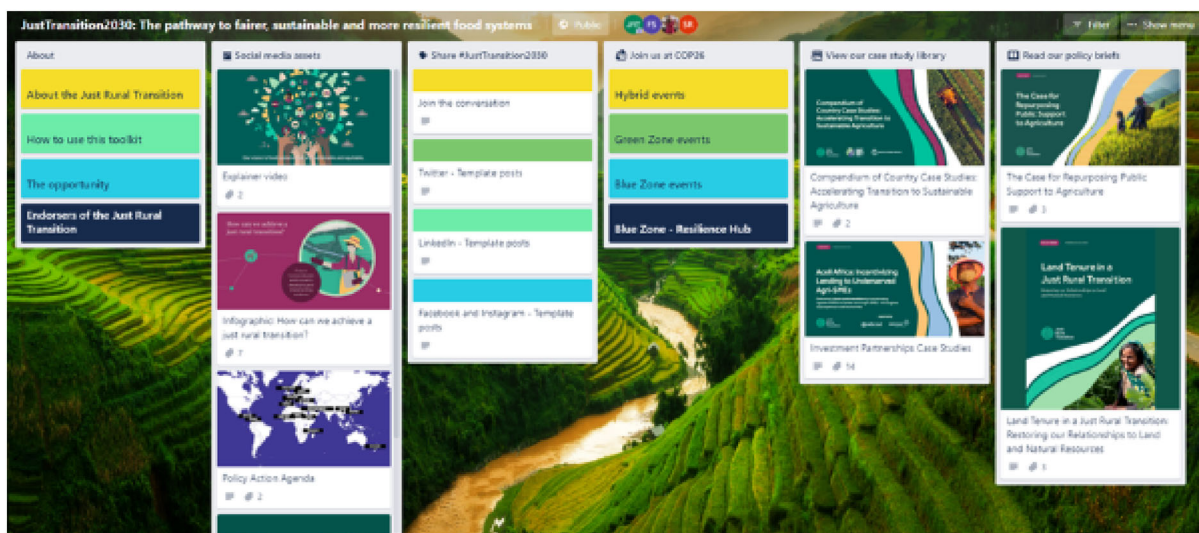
JustTransition2030: The pathway to fairer, sustainable and more resilient food systems

Public

Filter

Show menu

About

About the Just Rural Transition

How to use this toolkit

The opportunity

Endorsers of the Just Rural Transition

Social media assets

Explainer video

2

How can we achieve a just rural transition?

Infographic: How can we achieve a just rural transition?

7

Policy Action Agenda

2

Share #JustTransition2030

Join the conversation

Twitter - Template posts

LinkedIn - Template posts

Facebook and Instagram - Template posts

Join us at COP26

Hybrid events

Green Zone events

Blue Zone events

Blue Zone - Resilience Hub

View our case study library

Compendium of Country Case Studies: Accelerating Transition to Sustainable Agriculture

Compendium of Country Case Studies: Accelerating Transition to Sustainable Agriculture

2

Acell Africa: Incentivizing Lending to Underserved Agri-SMEs

Investment Partnerships Case Studies

14

Read our policy briefs

The Case for Repurposing Public Support to Agriculture

The Case for Repurposing Public Support to Agriculture

3

Land Tenure in a Just Rural Transition

Land Tenure in a Just Rural Transition: Restoring our Relationships to Land and Natural Resources

3